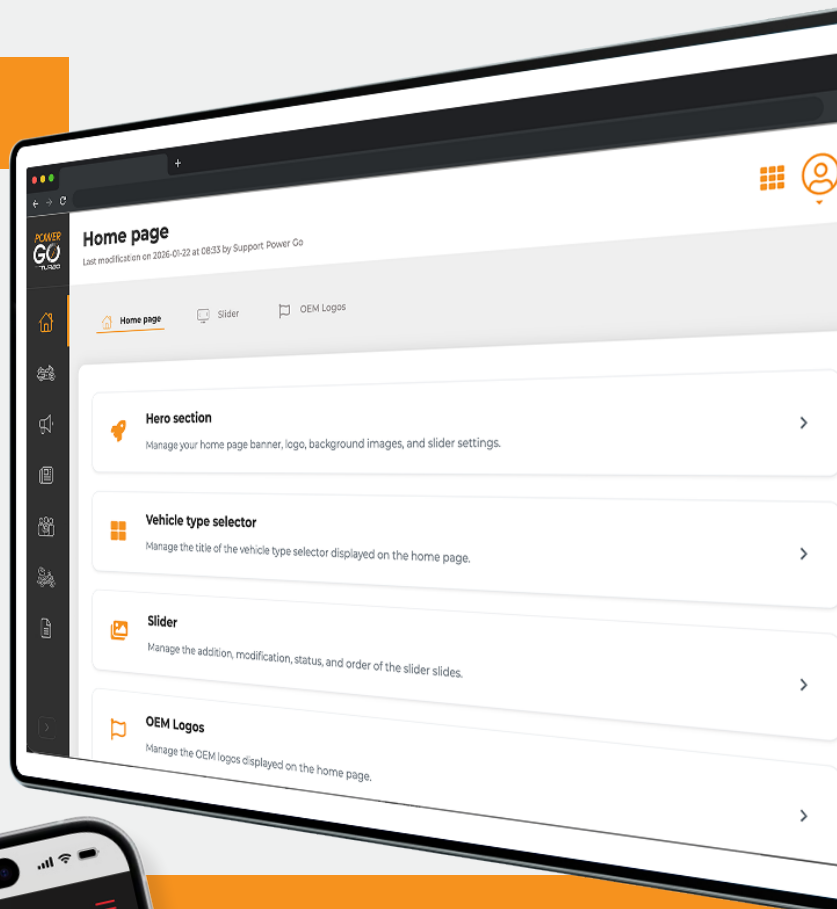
+

POWER GO TURBO

Home page

Last modification on 2026-01-22 at 08:33 by Support Power Go

Home page Slider OEM Logos

Hero section

Manage your home page banner, logo, background images, and slider settings.

Vehicle type selector

Manage the title of the vehicle type selector displayed on the home page.

Slider

Manage the addition, modification, status, and order of the slider slides.

OEM Logos

Manage the OEM logos displayed on the home page.